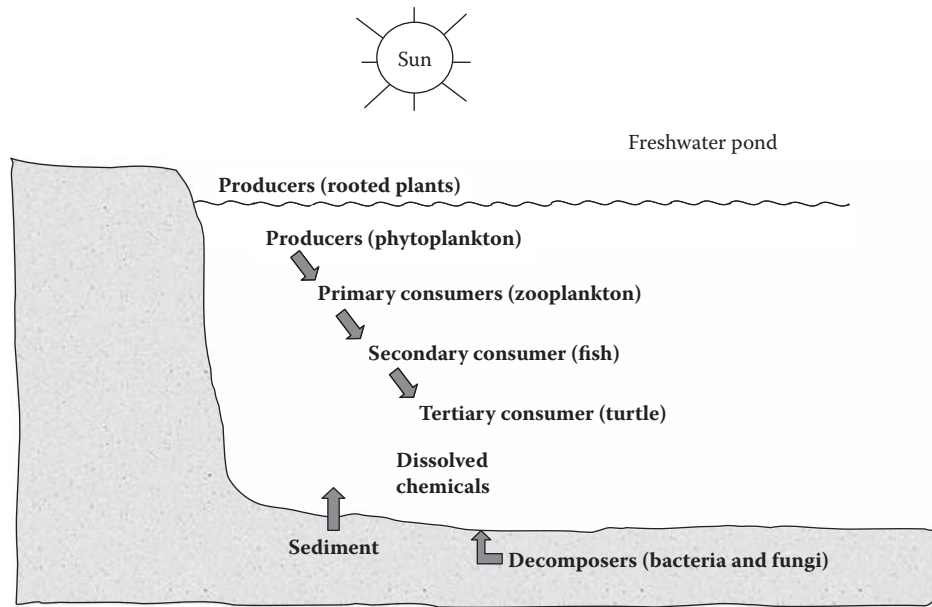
Sun

Freshwater pond

Producers (rooted plants)

Producers (phytoplankton)

Primary consumers (zooplankton)

Secondary consumer (fish)

Tertiary consumer (turtle)

Dissolved chemicals

Sediment

Decomposers (bacteria and fungi)